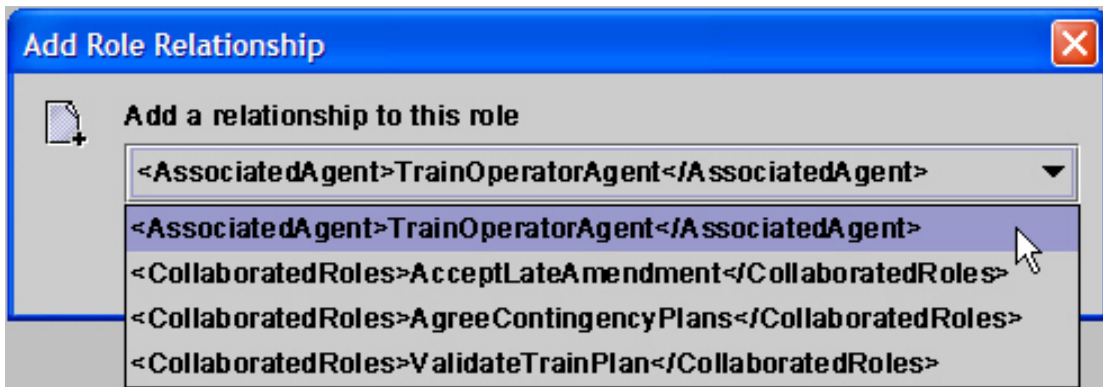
Add Role Relationship

Add a relationship to this role

<AssociatedAgent>TrainOperatorAgent</AssociatedAgent>

<AssociatedAgent>TrainOperatorAgent</AssociatedAgent>
<CollaboratedRoles>AcceptLateAmendment</CollaboratedRoles>
<CollaboratedRoles>AgreeContingencyPlans</CollaboratedRoles>
<CollaboratedRoles>ValidateTrainPlan</CollaboratedRoles>